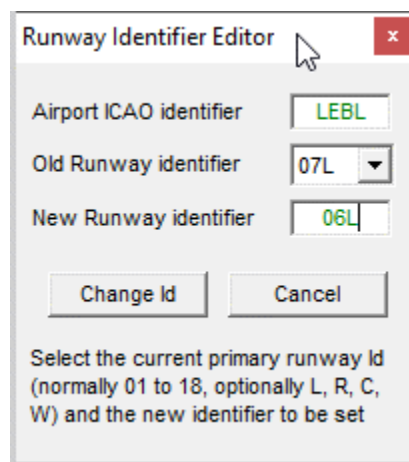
Runway Identifier Editor

x

Airport ICAO identifier LEBL

Old Runway identifier 07L

New Runway identifier 06L

Change Id

Cancel

Select the current primary runway Id (normally 01 to 18, optionally L, R, C, W) and the new identifier to be set